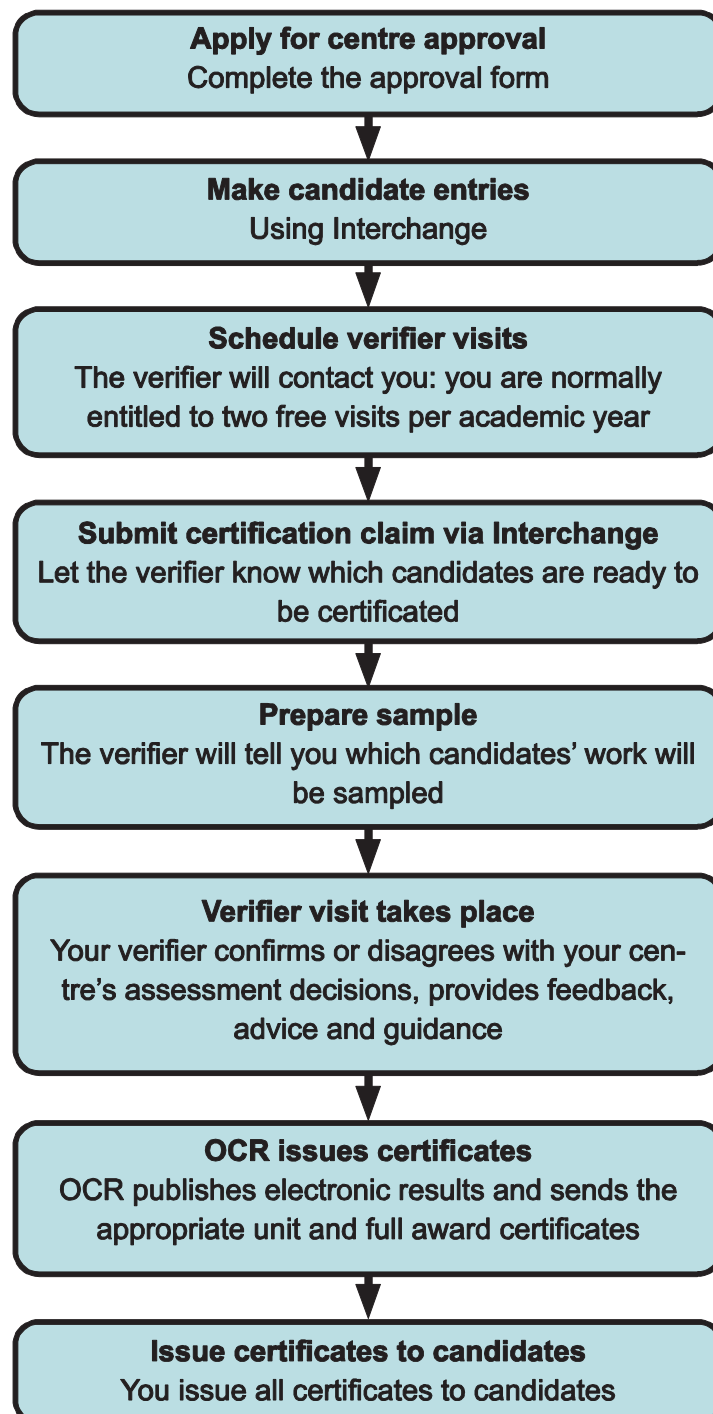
Apply for centre approval
Complete the approval form

Make candidate entries
Using Interchange

Schedule verifier visits
The verifier will contact you: you are normally entitled to two free visits per academic year

Submit certification claim via Interchange
Let the verifier know which candidates are ready to be certificated

Prepare sample
The verifier will tell you which candidates' work will be sampled

Verifier visit takes place
Your verifier confirms or disagrees with your centre's assessment decisions, provides feedback, advice and guidance

OCR issues certificates
OCR publishes electronic results and sends the appropriate unit and full award certificates

Issue certificates to candidates
You issue all certificates to candidates